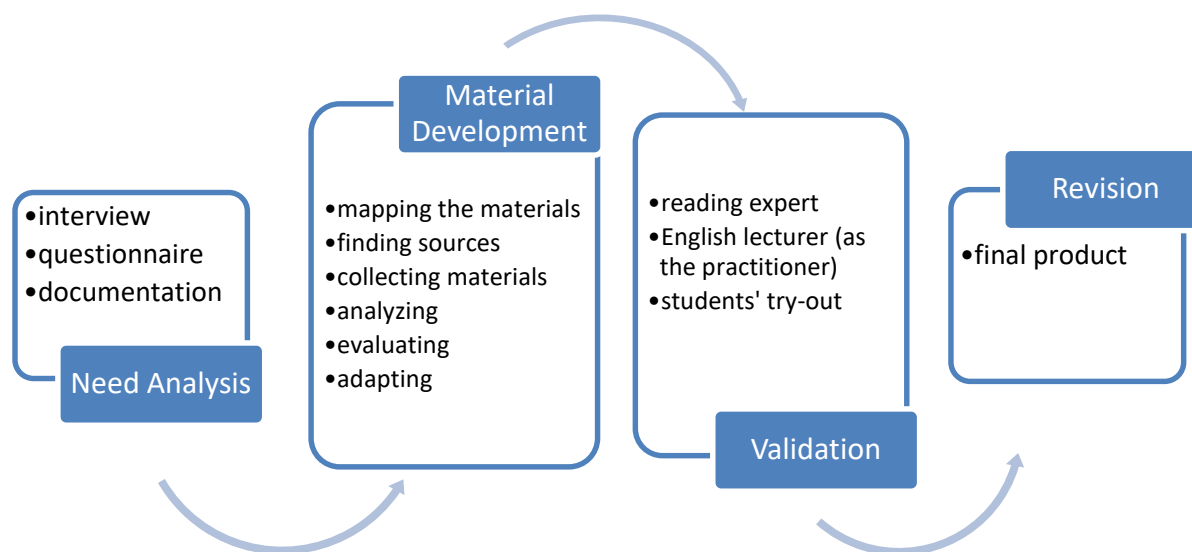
•interview
•questionnaire
•documentation

Need Analysis

Material Development

•mapping the materials
•finding sources
•collecting materials
•analyzing
•evaluating
•adapting

•reading expert
•English lecturer (as the practitioner)
•students' try-out

Validation

Revision

•final product